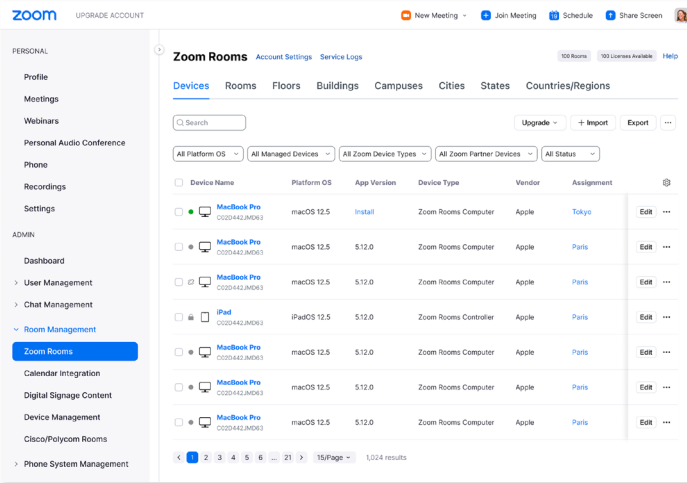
zoom UPGRADE ACCOUNT

New Meeting Join Meeting Schedule Share Screen

PERSONAL

Profile

Meetings

Webinars

Personal Audio Conference

Phone

Recordings

Settings

ADMIN

Dashboard

User Management

Chat Management

Room Management

Zoom Rooms

Calendar Integration

Digital Signage Content

Device Management

Cisco/Polycom Rooms

Phone System Management

Zoom Rooms Account Settings Service Logs

100 Rooms 100 Licenses Available Help

Devices Rooms Floors Buildings Campuses Cities States Countries/Regions

Search

Upgrade + Import Export ···

All Platform OS | All Managed Devices | All Zoom Device Types | All Zoom Partner Devices | All Status

| Device Name | Platform OS | App Version | Device Type | Vendor | Assignment | |
|---|---|---|---|---|---|---|
| MacBook Pro C020442JMD63 | macOS 12.5 | Install | Zoom Rooms Computer | Apple | Tokyo | Edit ··· |
| MacBook Pro C020442JMD63 | macOS 12.5 | 5.12.0 | Zoom Rooms Computer | Apple | Paris | Edit ··· |
| MacBook Pro C020442JMD63 | macOS 12.5 | 5.12.0 | Zoom Rooms Computer | Apple | Paris | Edit ··· |
| iPad C020442JMD63 | iPadOS 12.5 | 5.12.0 | Zoom Rooms Controller | Apple | Paris | Edit ··· |
| MacBook Pro C020442JMD63 | macOS 12.5 | 5.12.0 | Zoom Rooms Computer | Apple | Paris | Edit ··· |
| MacBook Pro C020442JMD63 | macOS 12.5 | 5.12.0 | Zoom Rooms Computer | Apple | Paris | Edit ··· |
| MacBook Pro C020442JMD63 | macOS 12.5 | 5.12.0 | Zoom Rooms Computer | Apple | Paris | Edit ··· |

< 1 2 3 4 5 6 ... 21 > 15/Page 1,024 results